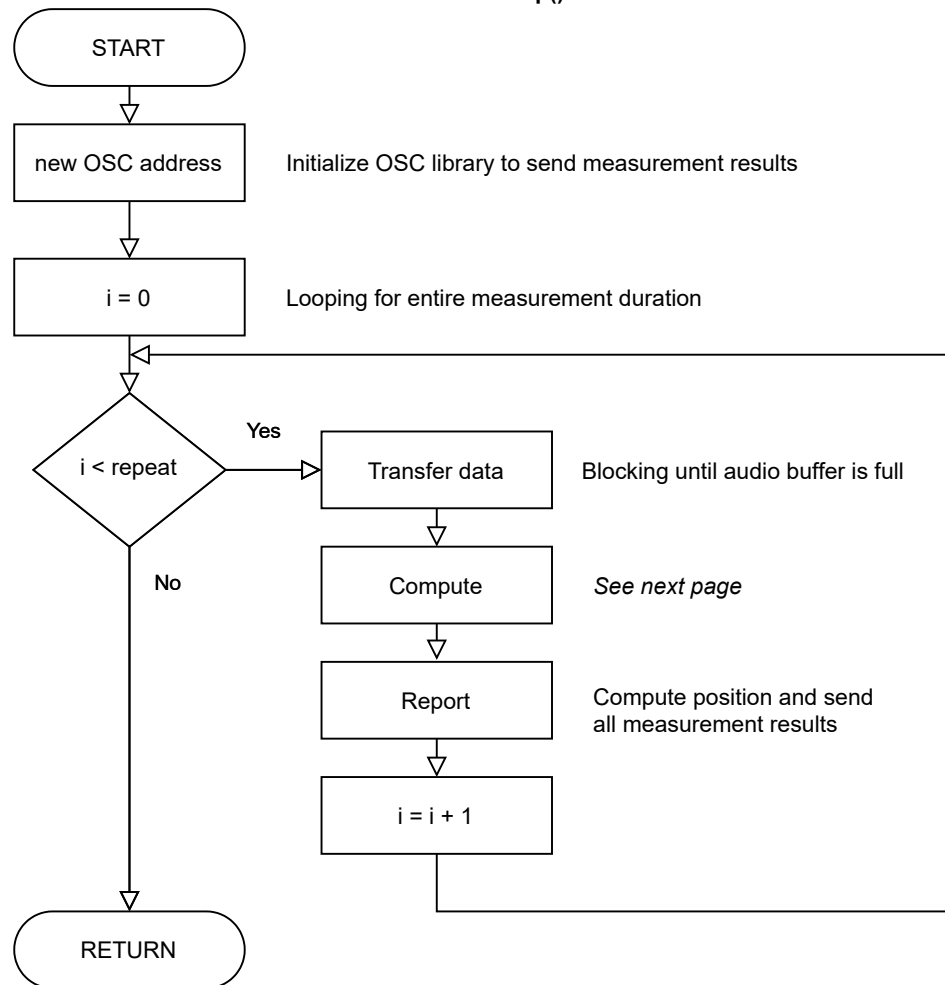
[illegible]

START

new OSC address

Initialize OSC library to send measurement results

i = 0

Looping for entire measurement duration

i < repeat

Yes

Transfer data

Blocking until audio buffer is full

No

Compute

*See next page*

Report

Compute position and send all measurement results

i = i + 1

RETURN